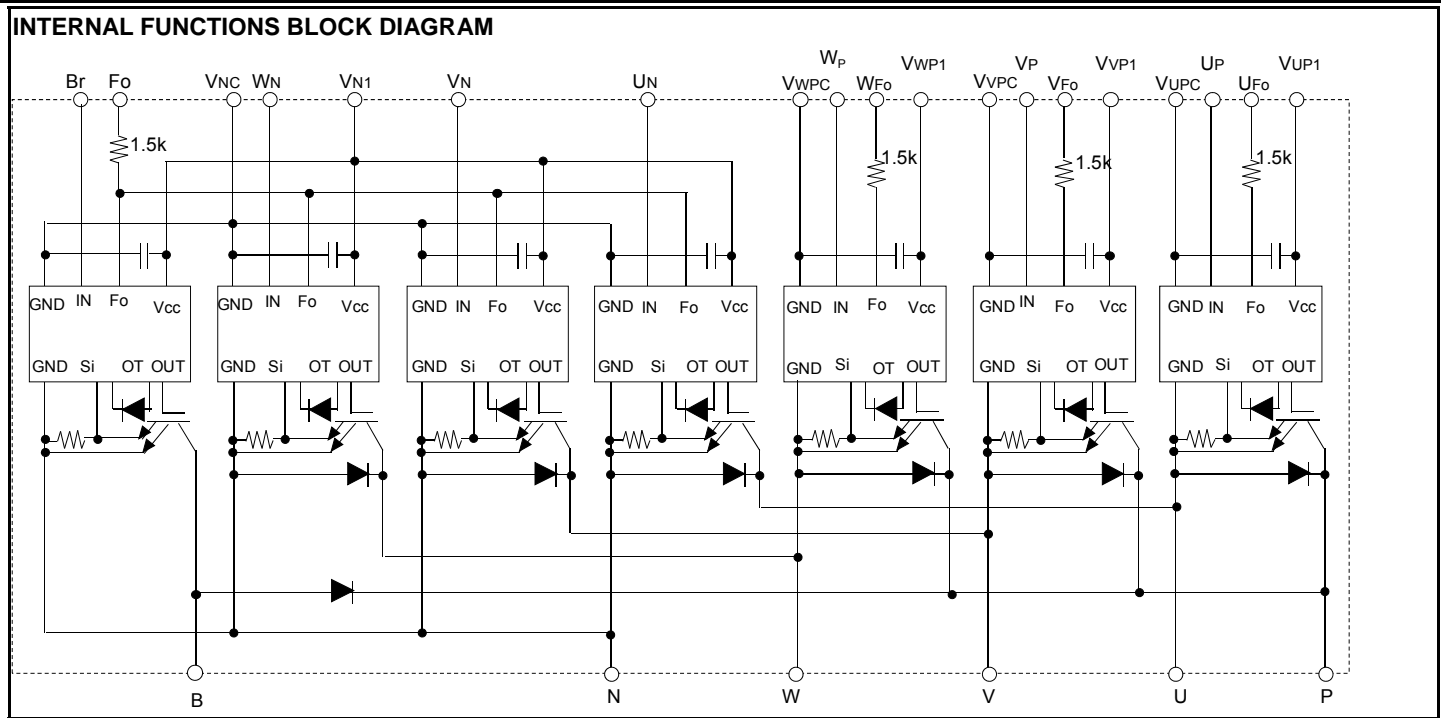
INTERNAL FUNCTIONS BLOCK DIAGRAM

Br Fo VNC WN VN1 VN UN VWPC WP WFo VWP1 VVPC VP VFo VVP1 VUPC UP UFo VUP1

1.5k 1.5k 1.5k 1.5k

GND IN Fo Vcc
GND Si OT OUT

GND IN Fo Vcc
GND Si OT OUT

GND IN Fo Vcc
GND Si OT OUT

GND IN Fo Vcc
GND Si OT OUT

GND IN Fo Vcc
GND Si OT OUT

GND IN Fo Vcc
GND Si OT OUT

GND IN Fo Vcc
GND Si OT OUT

B N W V U P